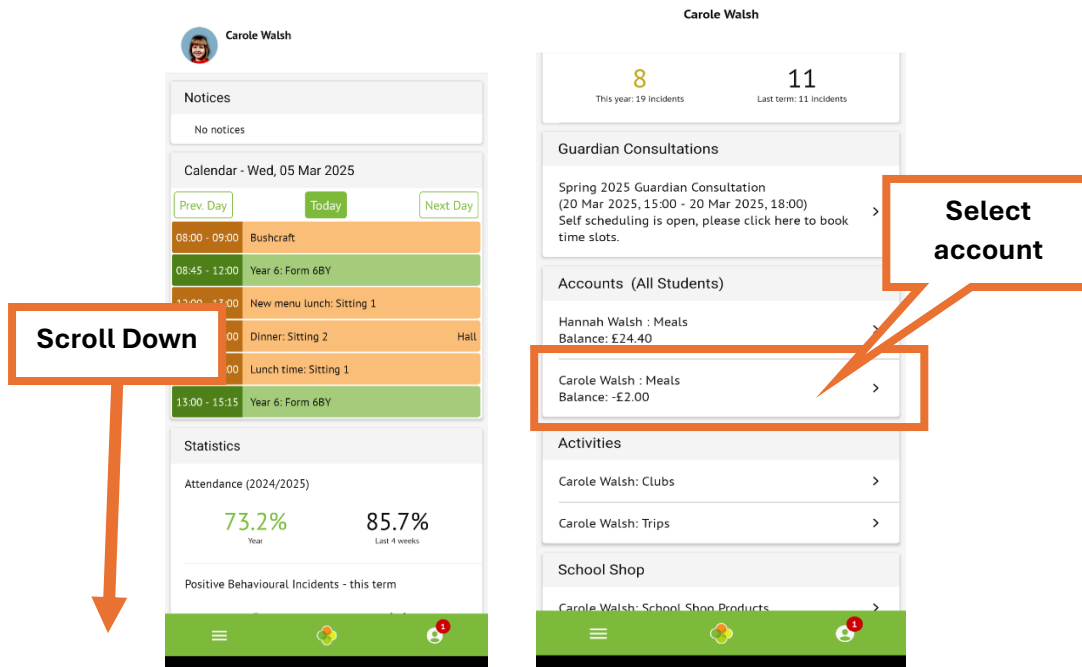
Carole Walsh

Notices

No notices

Calendar - Wed, 05 Mar 2025

Prev. Day

Today

Next Day

08:00 - 09:00 Bushcraft

08:45 - 12:00 Year 6: Form 6BY

12:00 - 13:00 New menu lunch: Sitting 1

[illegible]:00 Dinner: Sitting 2 Hall

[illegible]:00 Lunch time: Sitting 1

13:00 - 15:15 Year 6: Form 6BY

Statistics

Attendance (2024/2025)

73.2%
Year

85.7%
Last 4 weeks

Positive Behavioural Incidents - this term

Scroll Down

1

Carole Walsh

8
This year: 19 incidents

11
Last term: 11 incidents

Guardian Consultations

Spring 2025 Guardian Consultation
(20 Mar 2025, 15:00 - 20 Mar 2025, 18:00)
Self scheduling is open, please click here to book time slots.

Select account

Accounts (All Students)

Hannah Walsh : Meals
Balance: £24.40

Carole Walsh : Meals
Balance: -£2.00

Activities

Carole Walsh: Clubs

Carole Walsh: Trips

School Shop

Carole Walsh: School Shop Products

1